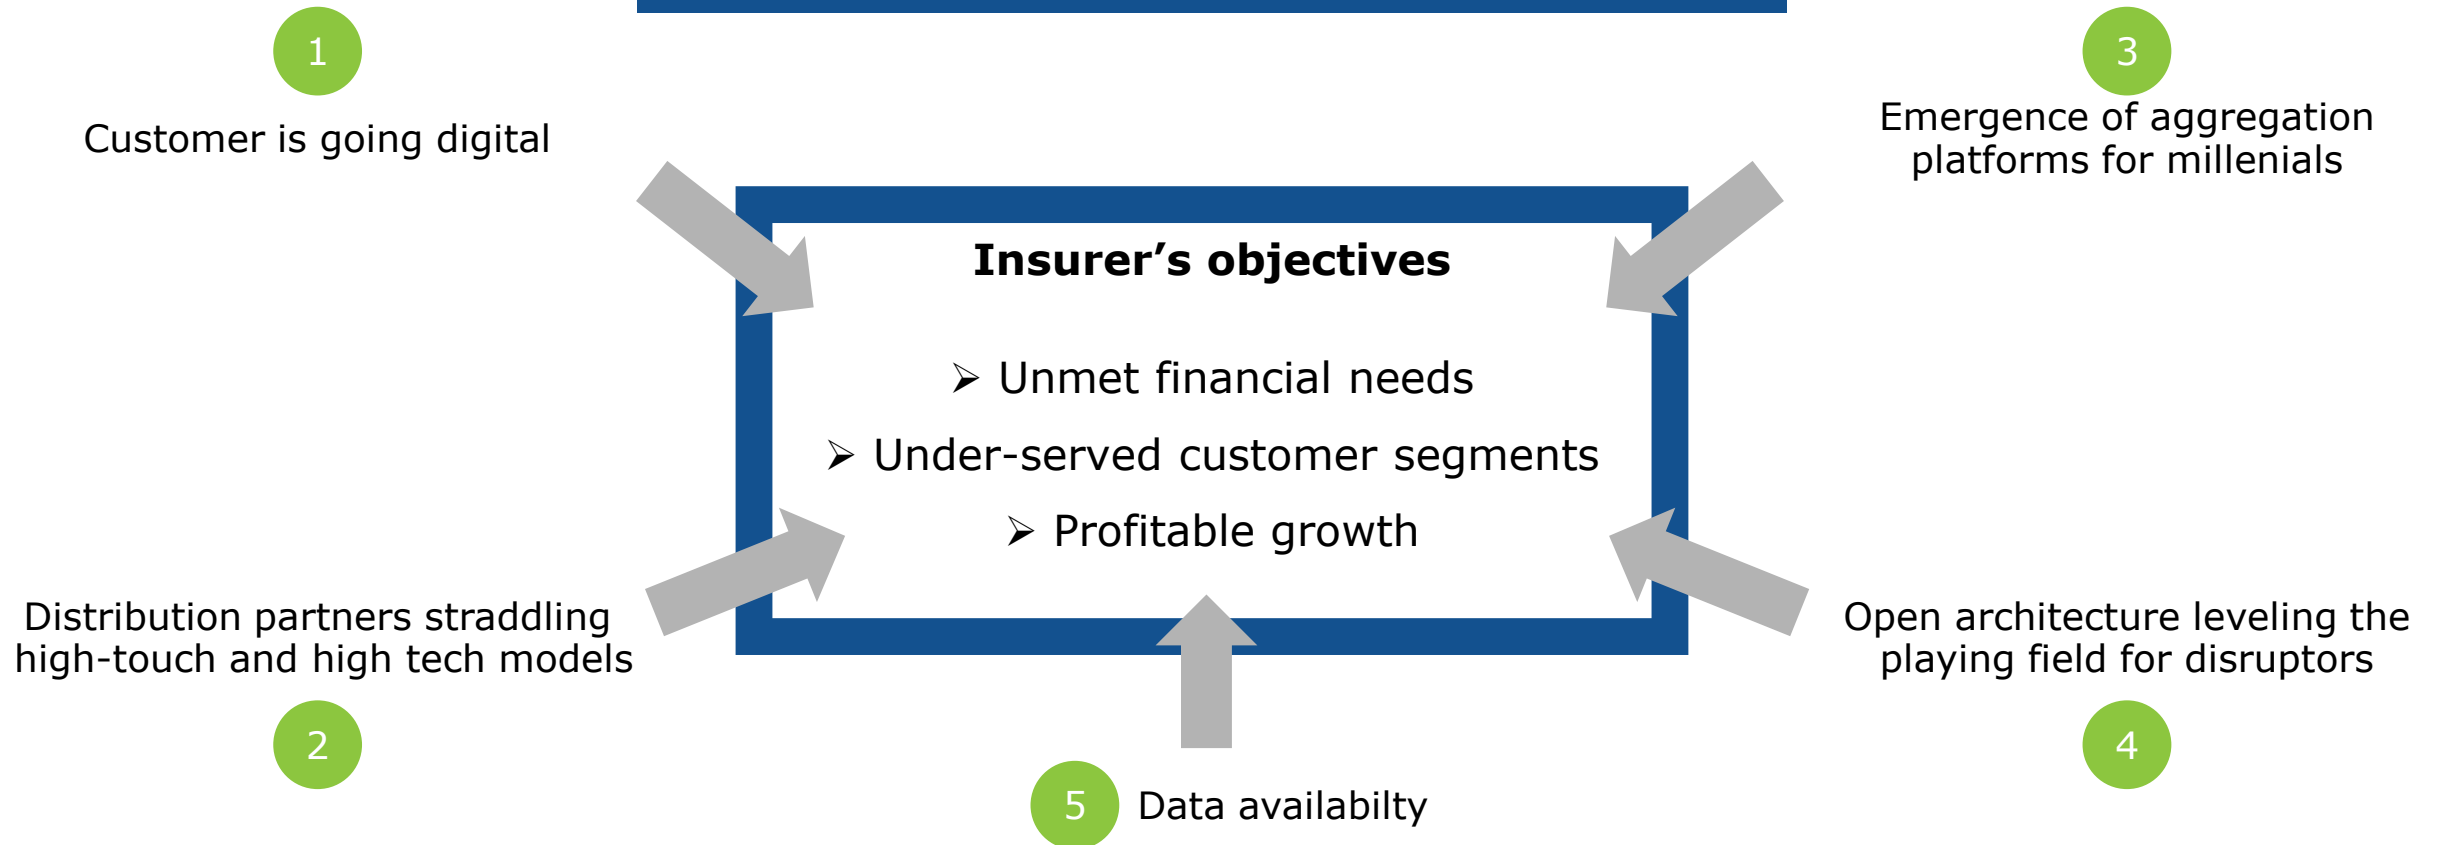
1

Customer is going digital

3

Emergence of aggregation platforms for millenials

Insurer’s objectives

➢ Unmet financial needs

➢ Under-served customer segments

➢ Profitable growth

Distribution partners straddling high-touch and high tech models

2

Open architecture leveling the playing field for disruptors

4

5 Data availabilty